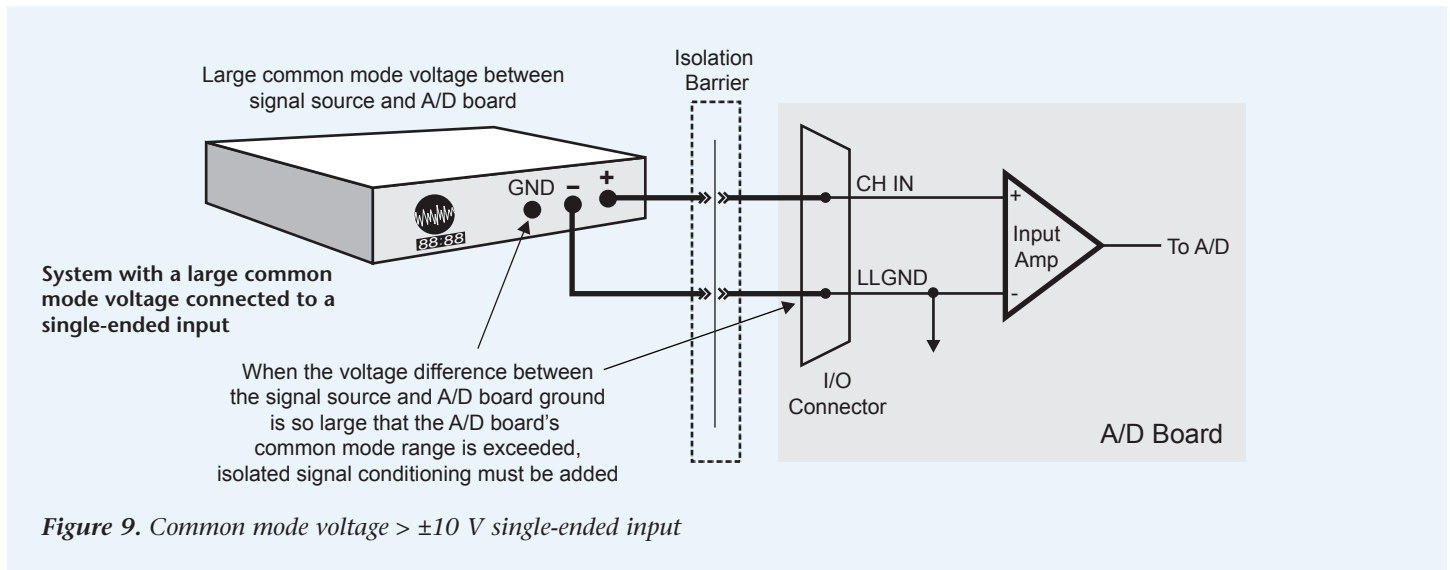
Large common mode voltage between signal source and A/D board

Isolation Barrier

GND

-

+

88:88

System with a large common mode voltage connected to a single-ended input

CH IN

LLGND

+

-

Input Amp

To A/D

I/O Connector

A/D Board

When the voltage difference between the signal source and A/D board ground is so large that the A/D board's common mode range is exceeded, isolated signal conditioning must be added

*Figure 9. Common mode voltage > ±10 V single-ended input*